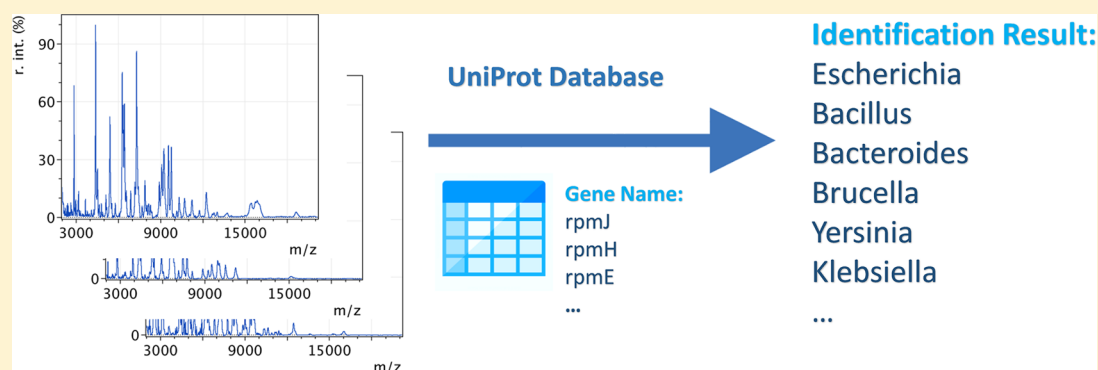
r. int. (%)
90
60
30
0
3000
9000
15000
m/z
0
3000
9000
15000
m/z
0
3000
9000
15000
m/z

UniProt Database

Gene Name:
rpmJ
rpmH
rpmE
...

Identification Result:
Escherichia
Bacillus
Bacteroides
Brucella
Yersinia
Klebsiella
...